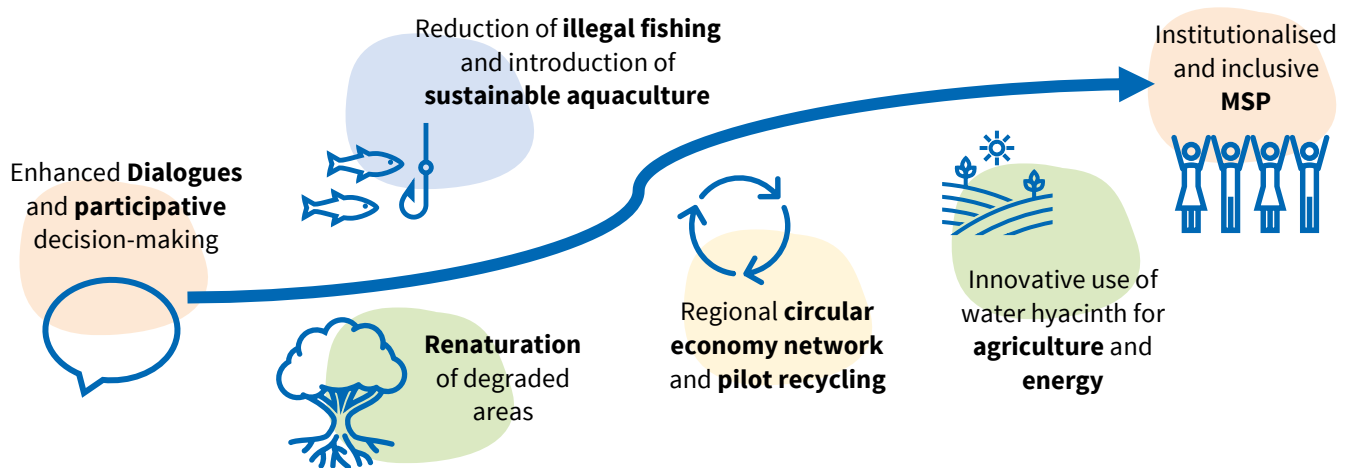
Enhanced **Dialogues** and **participative** decision-making

Reduction of **illegal fishing** and introduction of **sustainable aquaculture**

**Renaturation** of degraded areas

Regional **circular economy network** and **pilot recycling**

Innovative use of water hyacinth for **agriculture** and **energy**

Institutionalised and inclusive **MSP**